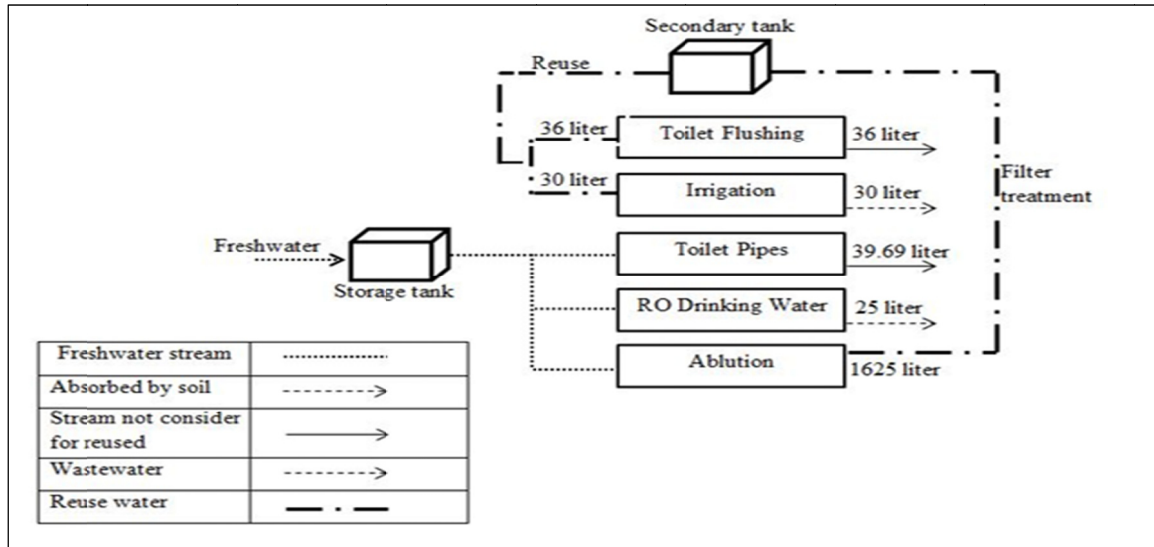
Secondary tank

Reuse

36 liter

Toilet Flushing

36 liter

30 liter

Irrigation

30 liter

Filter treatment

Freshwater

Storage tank

Toilet Pipes

39.69 liter

RO Drinking Water

25 liter

Ablution

1625 liter

| Freshwater stream | ··············· |
|---|---|
| Absorbed by soil | ---------> |
| Stream not consider for reused | ⟶ |
| Wastewater | ---------> |
| Reuse water | — · — |